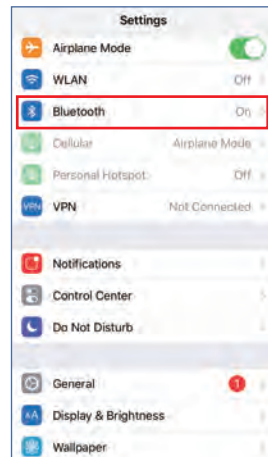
Settings

Airplane Mode

WLAN Off

Bluetooth On

Cellular Airplane Mode

Personal Hotspot Off

VPN VPN Not Connected

Notifications

Control Center

Do Not Disturb

General 1

AA Display & Brightness

Wallpaper